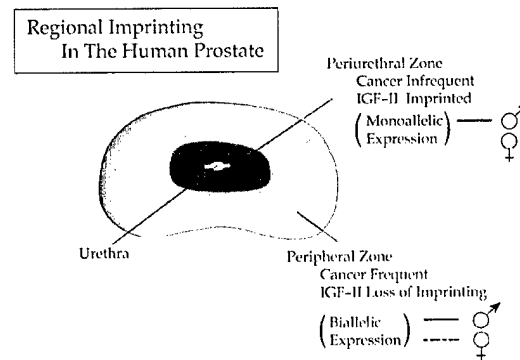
Regional Imprinting
In The Human Prostate

Periurethral Zone
Cancer Infrequent
IGF-II Imprinted
(Monoallelic Expression) — ♂ ♀

Urethra

Peripheral Zone
Cancer Frequent
IGF-II Loss of Imprinting

(Biallelic Expression) — ♂ --- ♀